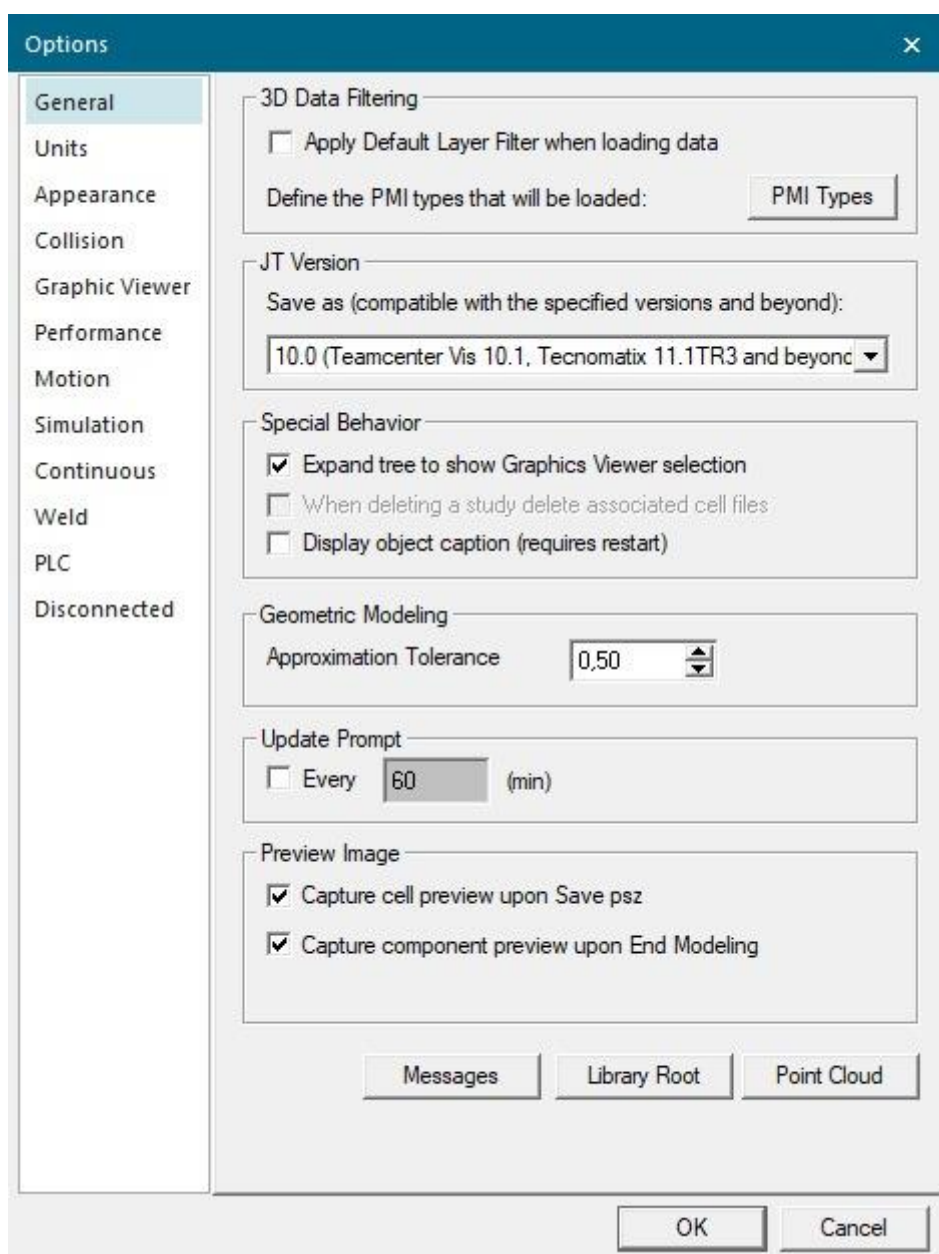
Options

×

General
Units
Appearance
Collision
Graphic Viewer
Performance
Motion
Simulation
Continuous
Weld
PLC
Disconnected

3D Data Filtering

Apply Default Layer Filter when loading data

Define the PMI types that will be loaded:

PMI Types

JT Version

Save as (compatible with the specified versions and beyond):

10.0 (Teamcenter Vis 10.1, Tecnomatix 11.1TR3 and beyonc

Special Behavior

Expand tree to show Graphics Viewer selection

When deleting a study delete associated cell files

Display object caption (requires restart)

Geometric Modeling

Approximation Tolerance

0,50

Update Prompt

Every

60

(min)

Preview Image

Capture cell preview upon Save psz

Capture component preview upon End Modeling

Messages

Library Root

Point Cloud

OK

Cancel